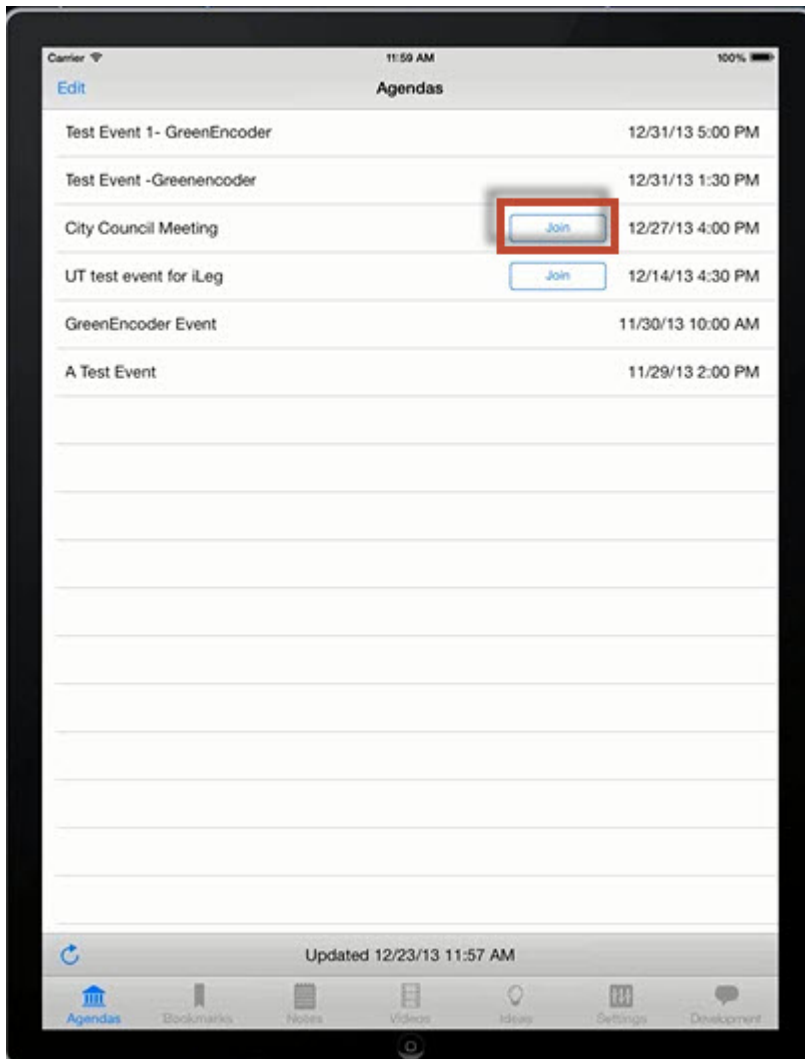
Carrier
11:59 AM
100%
Edit
Agendas

Test Event 1- GreenEncoder 12/31/13 5:00 PM
Test Event -Greenencoder 12/31/13 1:30 PM
City Council Meeting Join 12/27/13 4:00 PM
UT test event for iLeg Join 12/14/13 4:30 PM
GreenEncoder Event 11/30/13 10:00 AM
A Test Event 11/29/13 2:00 PM

Updated 12/23/13 11:57 AM

Agendas Bookmarks Notes Videos Ideas Settings Development